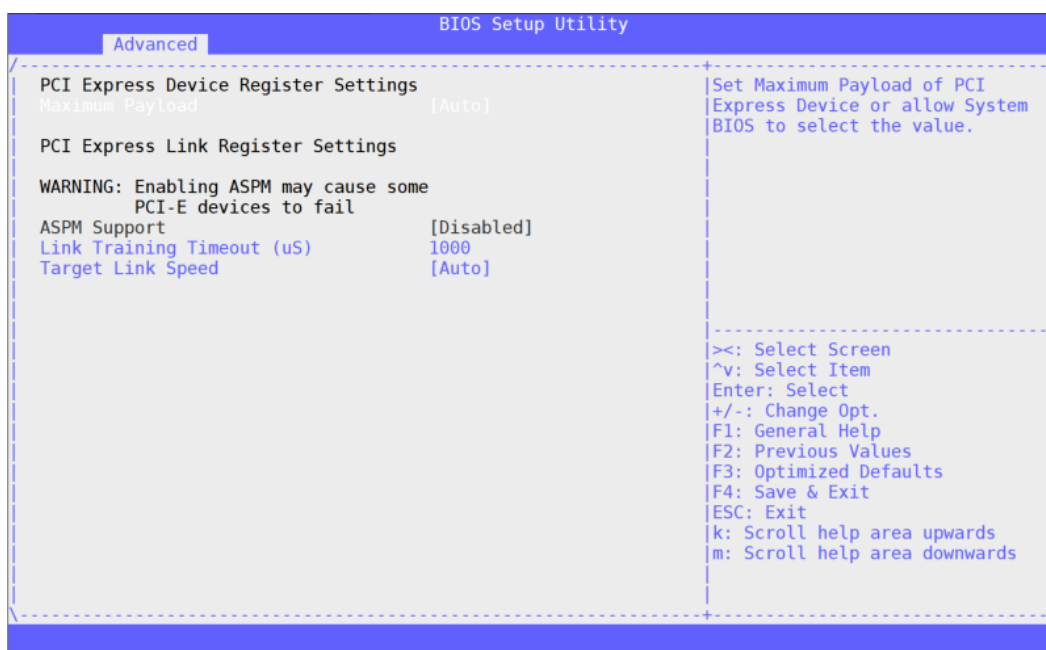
BIOS Setup Utility

Advanced

PCI Express Device Register Settings
Maximum Payload [Auto]

PCI Express Link Register Settings

WARNING: Enabling ASPM may cause some PCI-E devices to fail
ASPM Support [Disabled]
Link Training Timeout (uS) 1000
Target Link Speed [Auto]

Set Maximum Payload of PCI Express Device or allow System BIOS to select the value.

><: Select Screen
^v: Select Item
Enter: Select
+/-: Change Opt.
F1: General Help
F2: Previous Values
F3: Optimized Defaults
F4: Save & Exit
ESC: Exit
k: Scroll help area upwards
m: Scroll help area downwards